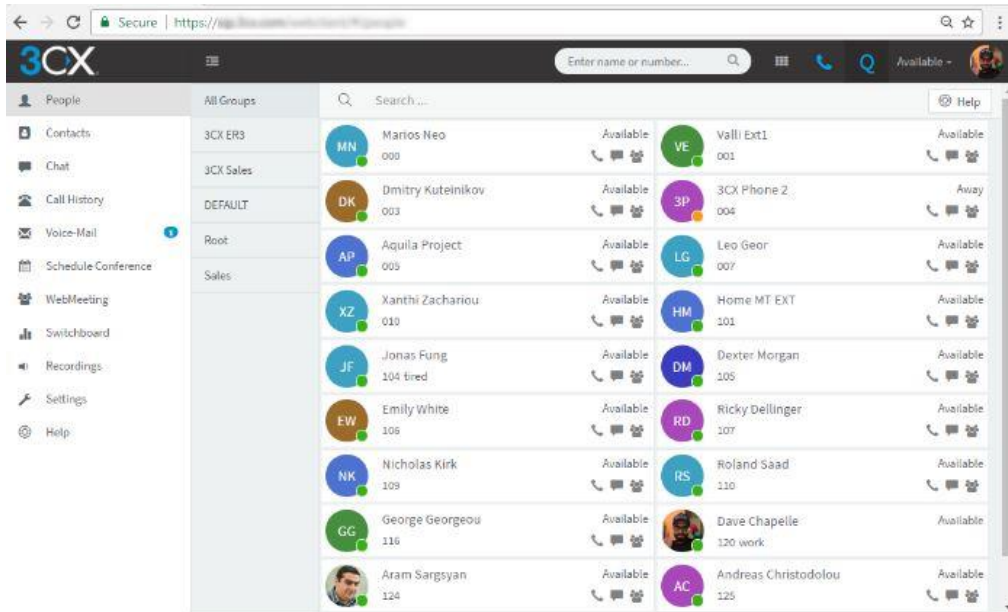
Secure | https://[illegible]

3CX

Enter name or number...

Available

People
Contacts
Chat
Call History
Voice-Mail
Schedule Conference
WebMeeting
Switchboard
Recordings
Settings
Help

All Groups
3CX ER3
3CX Sales
DEFAULT
Root
Sales

Search ...

Help

| | | | | | |
|---|---|---|---|---|---|
| MN | Marios Neo 000 | Available | VE | Valli Ext1 001 | Available |
| DK | Dmitry Kuteinikov 003 | Available | 3P | 3CX Phone 2 004 | Away |
| AP | Aquila Project 005 | Available | LG | Leo Geor 007 | Available |
| XZ | Xanthi Zachariou 010 | Available | HM | Home MT EXT 101 | Available |
| JF | Jonas Fung 104 tired | Available | DM | Dexter Morgan 105 | Available |
| EW | Emily White 106 | Available | RD | Ricky Dellinger 107 | Available |
| NK | Nicholas Kirk 109 | Available | RS | Roland Saad 110 | Available |
| GG | George Georgeou 116 | Available | | Dave Chapelle 120 work | Available |
| | Aram Sargsyan 124 | Available | AC | Andreas Christodolou 125 | Available |